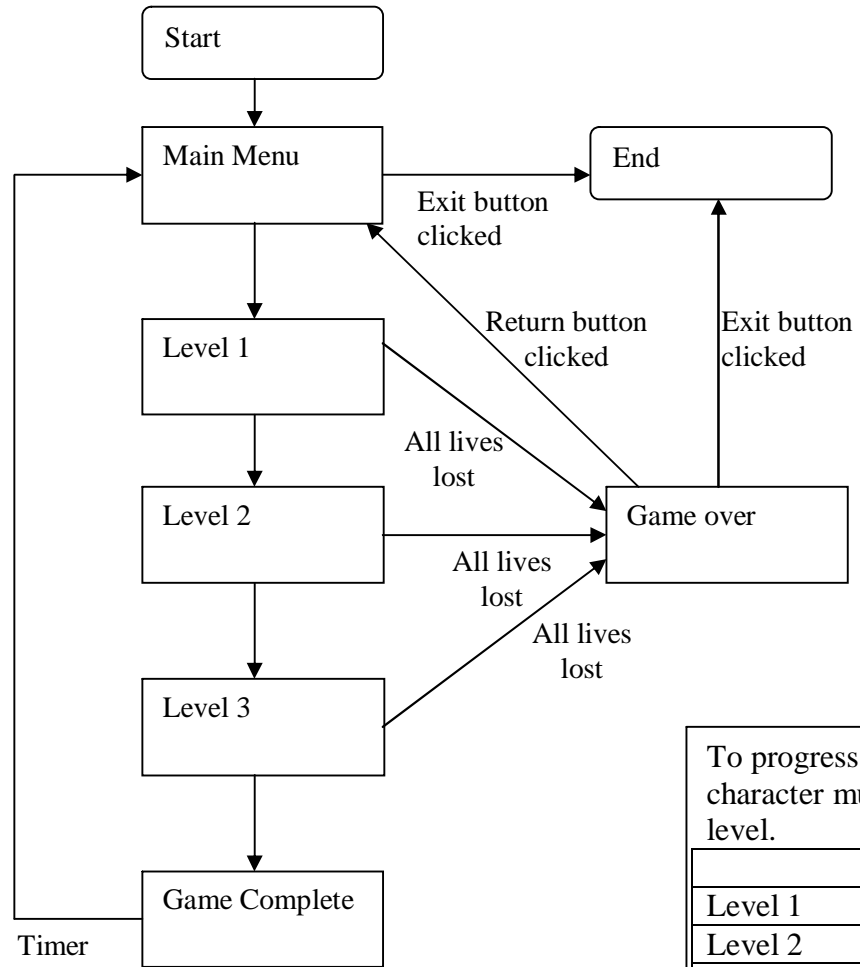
Start

Main Menu

End

Exit button clicked

Return button clicked

Exit button clicked

Level 1

All lives lost

Level 2

Game over

All lives lost

All lives lost

Level 3

To progress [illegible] character mu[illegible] level.

| |
|---|
| Level 1 |
| Level 2 |

Game Complete

Timer